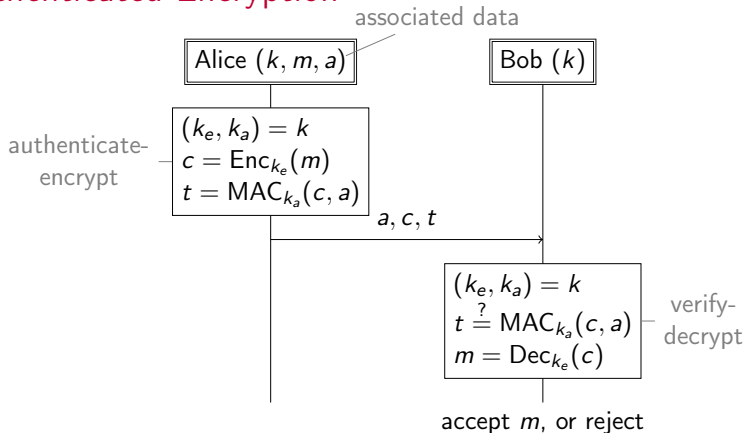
uthenticated Encryption

associated data

Alice $(k, m, a)$

Bob $(k)$

$(k_e, k_a) = k$
$c = \mathrm{Enc}_{k_e}(m)$
$t = \mathrm{MAC}_{k_a}(c, a)$

authenticate-encrypt

$a, c, t$

$(k_e, k_a) = k$
$t \stackrel{?}{=} \mathrm{MAC}_{k_a}(c, a)$
$m = \mathrm{Dec}_{k_e}(c)$

verify-decrypt

accept $m$, or reject